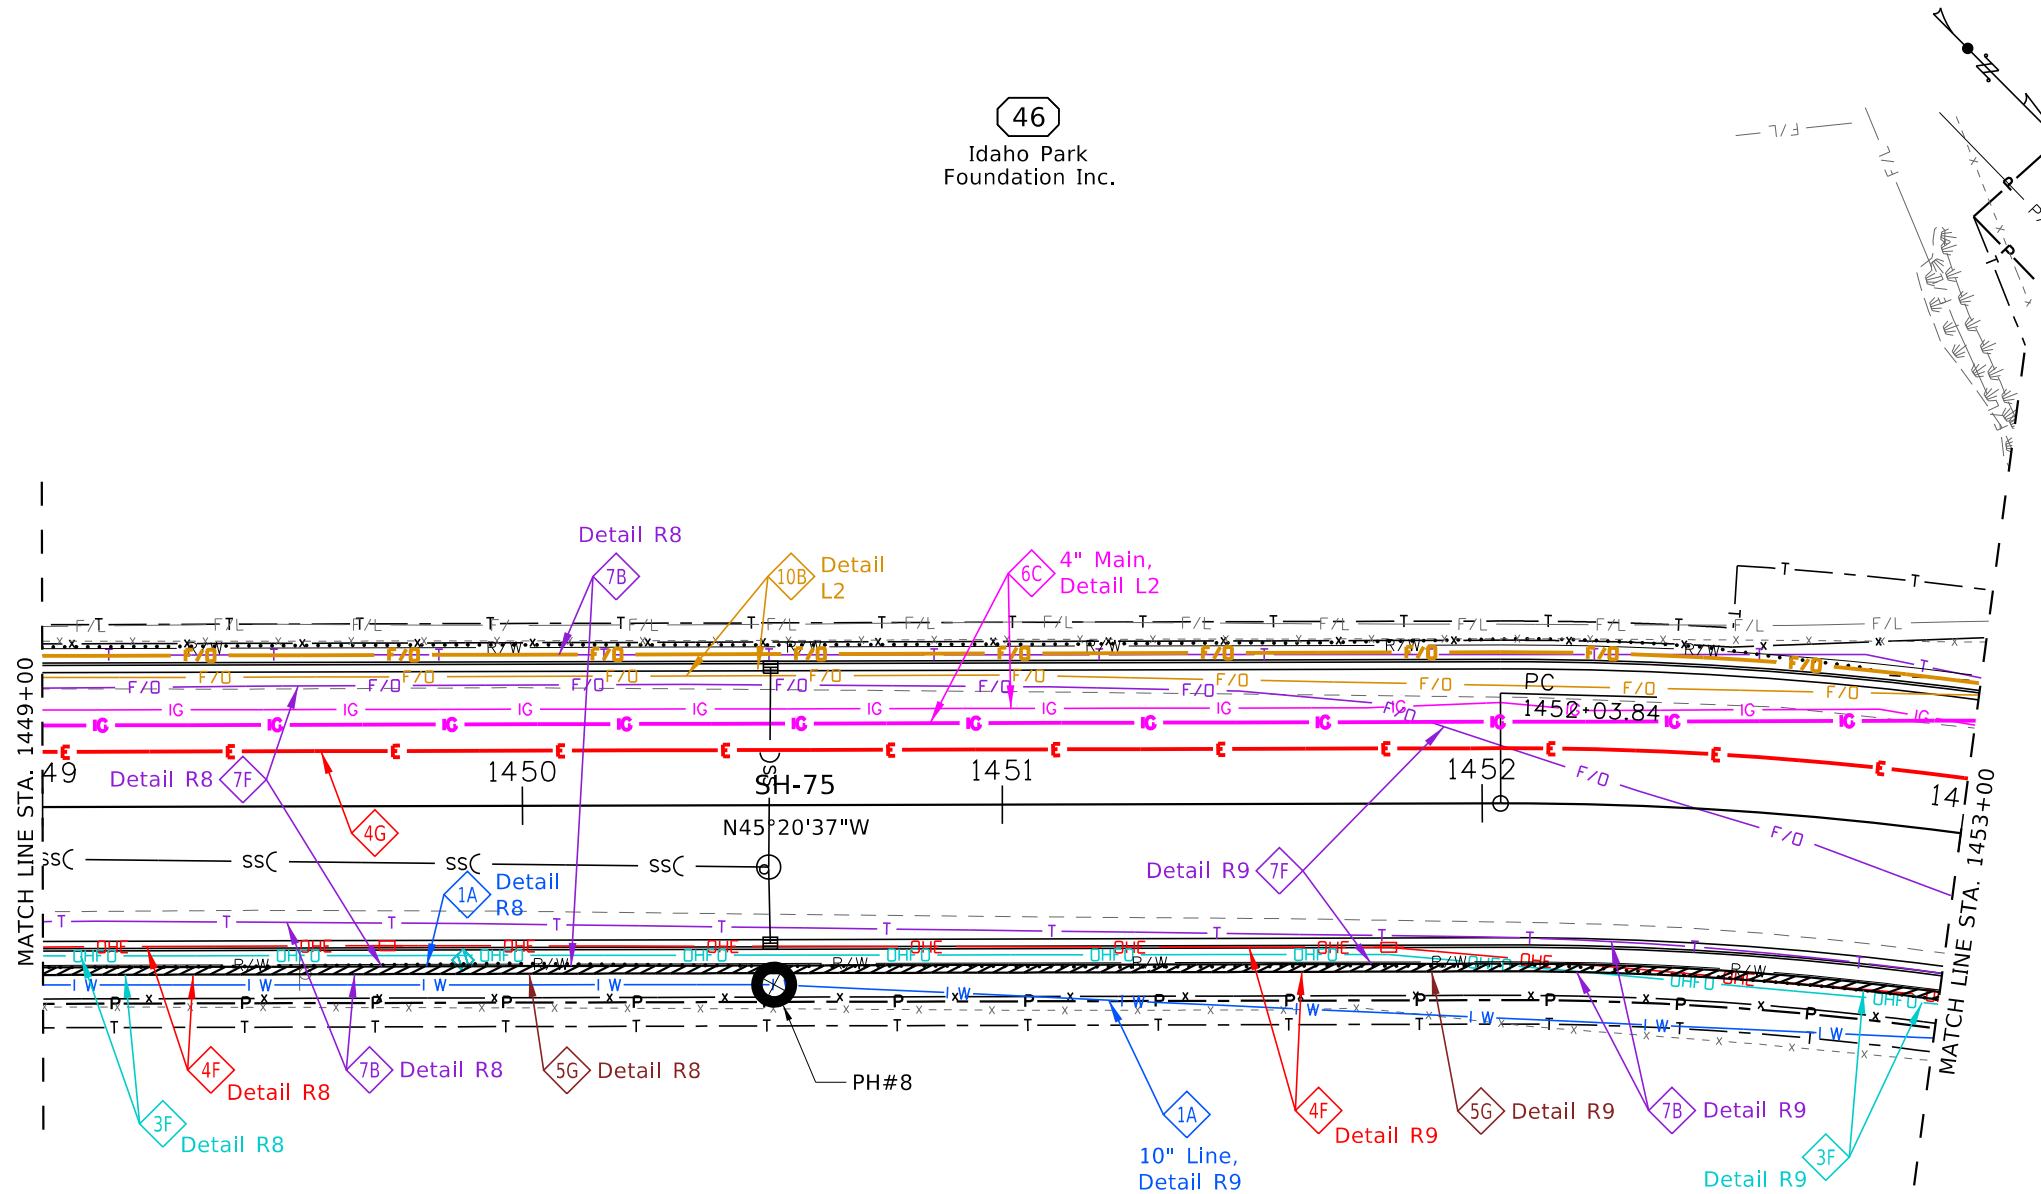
46
Idaho Park
Foundation Inc.

Detail R8
7B

10B
Detail
L2

6C
4" Main,
Detail L2

PC
1452+03.84

MATCH LINE STA. 1449+00

49

1450

SH-75

1451

1452

141

MATCH LINE STA. 1453+00

N45°20'37"W

Detail R8
7F

4G

1A
Detail
R8

Detail R9
7F

4F
Detail R8

3F
Detail R8

7B
Detail R8

5G
Detail R8

PH#8

1A
10" Line,
Detail R9

4F
Detail R9

5G
Detail R9

7B
Detail R9

3F
Detail R9

F/L
F/O
IG
E
T
R/W
OHE
OHFO
W
P
SS